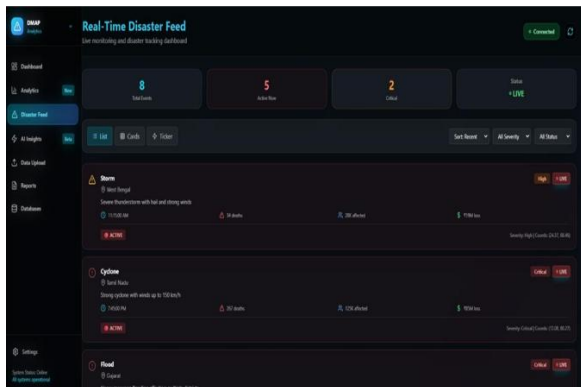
DMAF
Analytics

Dashboard
Analytics New
Disaster Feed
AI Insights Beta
Data Upload
Reports
Databases

Settings
System Status: Online
All systems operational

Real-Time Disaster Feed
Live monitoring and disaster tracking dashboard

• Connected

8
Total Events

5
Active Now

2
Critical

Status
• LIVE

List
Cards
Ticker

Sort: Recent
All Severity
All Status

Storm
West Bengal
Severe thunderstorm with hail and strong winds
11:15:00 AM
14 deaths
200 affected
₹19M loss
ACTIVE
High
• LIVE
Severity: High | Coords: (24.27, 88.44)

Cyclone
Tamil Nadu
Strong cyclone with winds up to 150 km/h
1:45:00 PM
257 deaths
1256 affected
₹80M loss
ACTIVE
Critical
• LIVE
Severity: Critical | Coords: (13.08, 80.27)

Flood
Gujarat
Critical
• LIVE